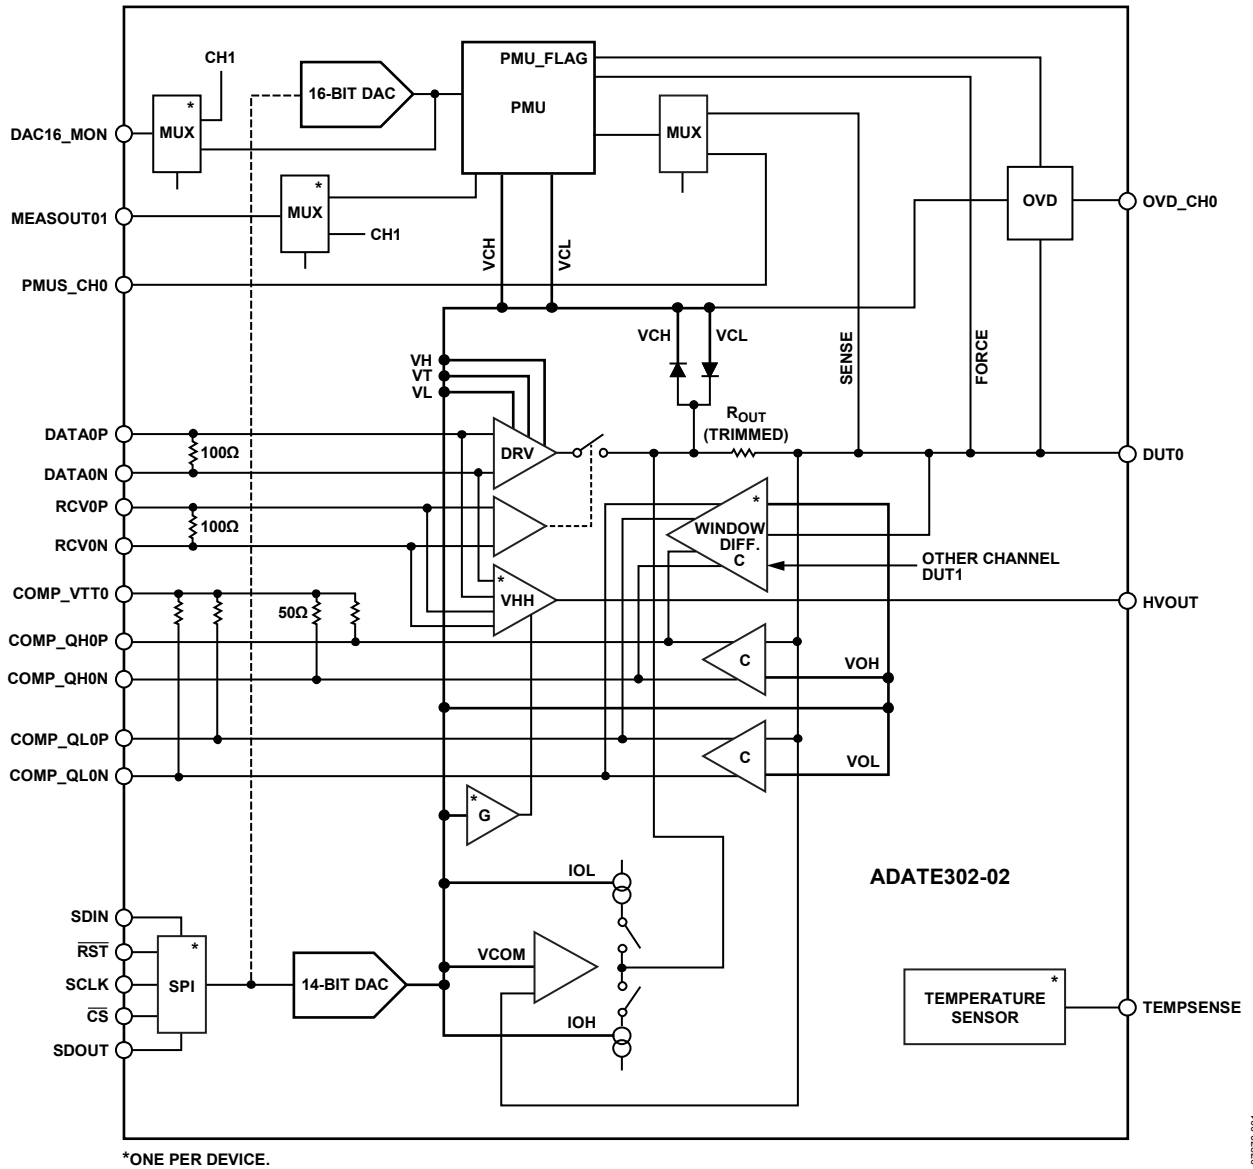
CH1
*
MUX
16-BIT DAC
PMU_FLAG
PMU
MUX
DAC16_MON
*
MUX
CH1
OVD
OVD_CH0
MEASOUT01
VCH
VCL
PMUS_CH0
VCH
VCL
SENSE
FORCE
VH
VT
VL
$R_{OUT}$
(TRIMMED)
DATA0P
100Ω
DRV
DUT0
DATA0N
RCV0P
*
100Ω
WINDOW
DIFF.
C
RCV0N
OTHER CHANNEL
DUT1
COMP_VTT0
*
50Ω
VHH
HVOUT
COMP_QH0P
C
COMP_QH0N
VOH
COMP_QL0P
C
COMP_QL0N
VOL
*
G
IOL
ADATE302-02
SDIN
$\overline{RST}$
*
VCOM
SCLK
SPI
14-BIT DAC
*
TEMPERATURE
SENSOR
TEMPSENSE
$\overline{CS}$
IOH
SDOUT
*ONE PER DEVICE.
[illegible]